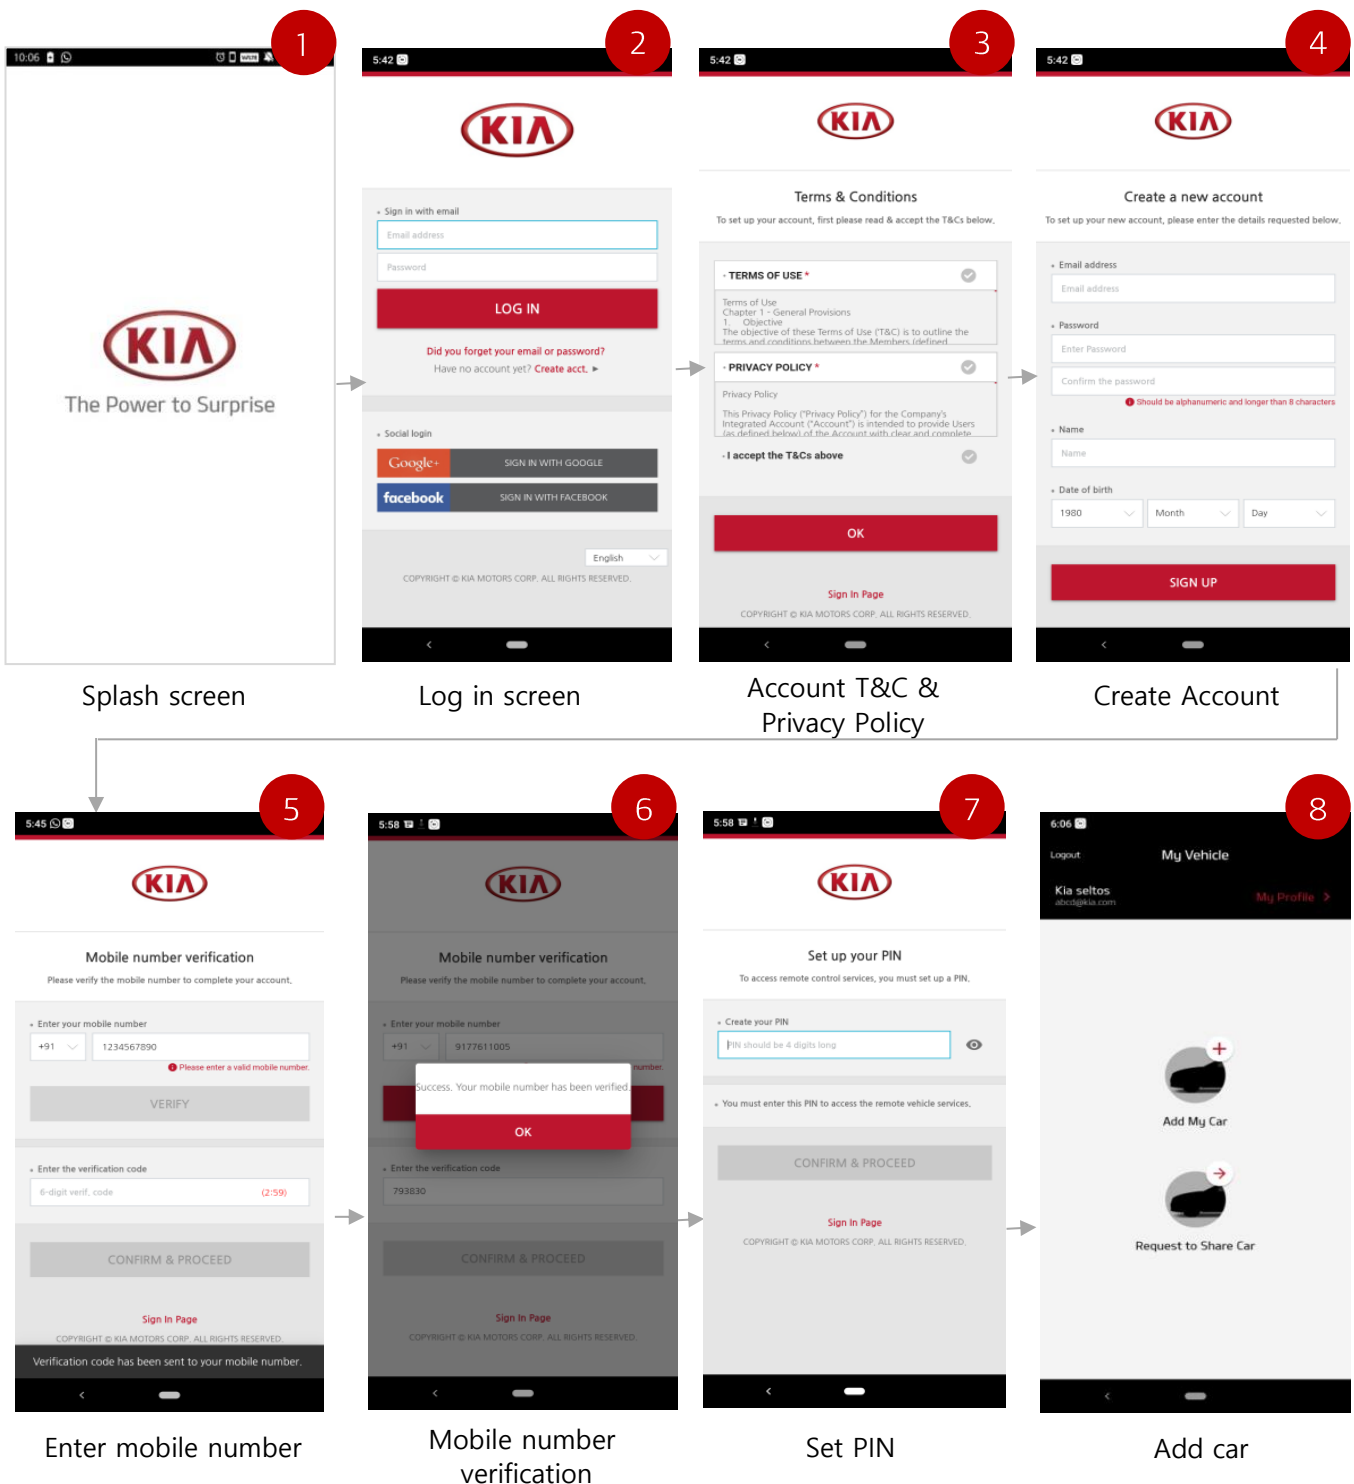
1
10:06
KIA
The Power to Surprise
Splash screen

2
5:42
KIA
Sign in with email
Email address
Password
LOG IN
Did you forget your email or password?
Have no account yet? Create acct. ▸
Social login
Google+ SIGN IN WITH GOOGLE
facebook SIGN IN WITH FACEBOOK
English
COPYRIGHT © KIA MOTORS CORP. ALL RIGHTS RESERVED.
Log in screen

3
5:42
KIA
Terms & Conditions
To set up your account, first please read & accept the T&Cs below.
TERMS OF USE *
Terms of Use
Chapter 1 - General Provisions
1 Objective
The objective of these Terms of Use ("T&C") is to outline the terms and conditions between the Members (defined
PRIVACY POLICY *
Privacy Policy
This Privacy Policy ("Privacy Policy") for the Company's Integrated Account ("Account") is intended to provide Users (as defined below) of the Account with clear and complete
I accept the T&Cs above
OK
Sign In Page
COPYRIGHT © KIA MOTORS CORP. ALL RIGHTS RESERVED.
Account T&C & Privacy Policy

4
5:42
KIA
Create a new account
To set up your new account, please enter the details requested below.
Email address
Email address
Password
Enter Password
Confirm the password
Should be alphanumeric and longer than 8 characters
Name
Name
Date of birth
1980
Month
Day
SIGN UP
Create Account

5
5:45
KIA
Mobile number verification
Please verify the mobile number to complete your account.
Enter your mobile number
+91
1234567890
Please enter a valid mobile number.
VERIFY
Enter the verification code
6-digit verif. code
(2:59)
CONFIRM & PROCEED
Sign In Page
COPYRIGHT © KIA MOTORS CORP. ALL RIGHTS RESERVED.
Verification code has been sent to your mobile number.
Enter mobile number

6
5:58
KIA
Mobile number verification
Please verify the mobile number to complete your account.
Enter your mobile number
+91
9177611005
number.
Success. Your mobile number has been verified.
OK
Enter the verification code
793830
CONFIRM & PROCEED
Sign In Page
COPYRIGHT © KIA MOTORS CORP. ALL RIGHTS RESERVED.
Mobile number verification

7
5:58
KIA
Set up your PIN
To access remote control services, you must set up a PIN.
Create your PIN
PIN should be 4 digits long
You must enter this PIN to access the remote vehicle services.
CONFIRM & PROCEED
Sign In Page
COPYRIGHT © KIA MOTORS CORP. ALL RIGHTS RESERVED.
Set PIN

8
6:06
Logout
My Vehicle
Kia seltos
abcd@kia.com
My Profile >
Add My Car
Request to Share Car
Add car